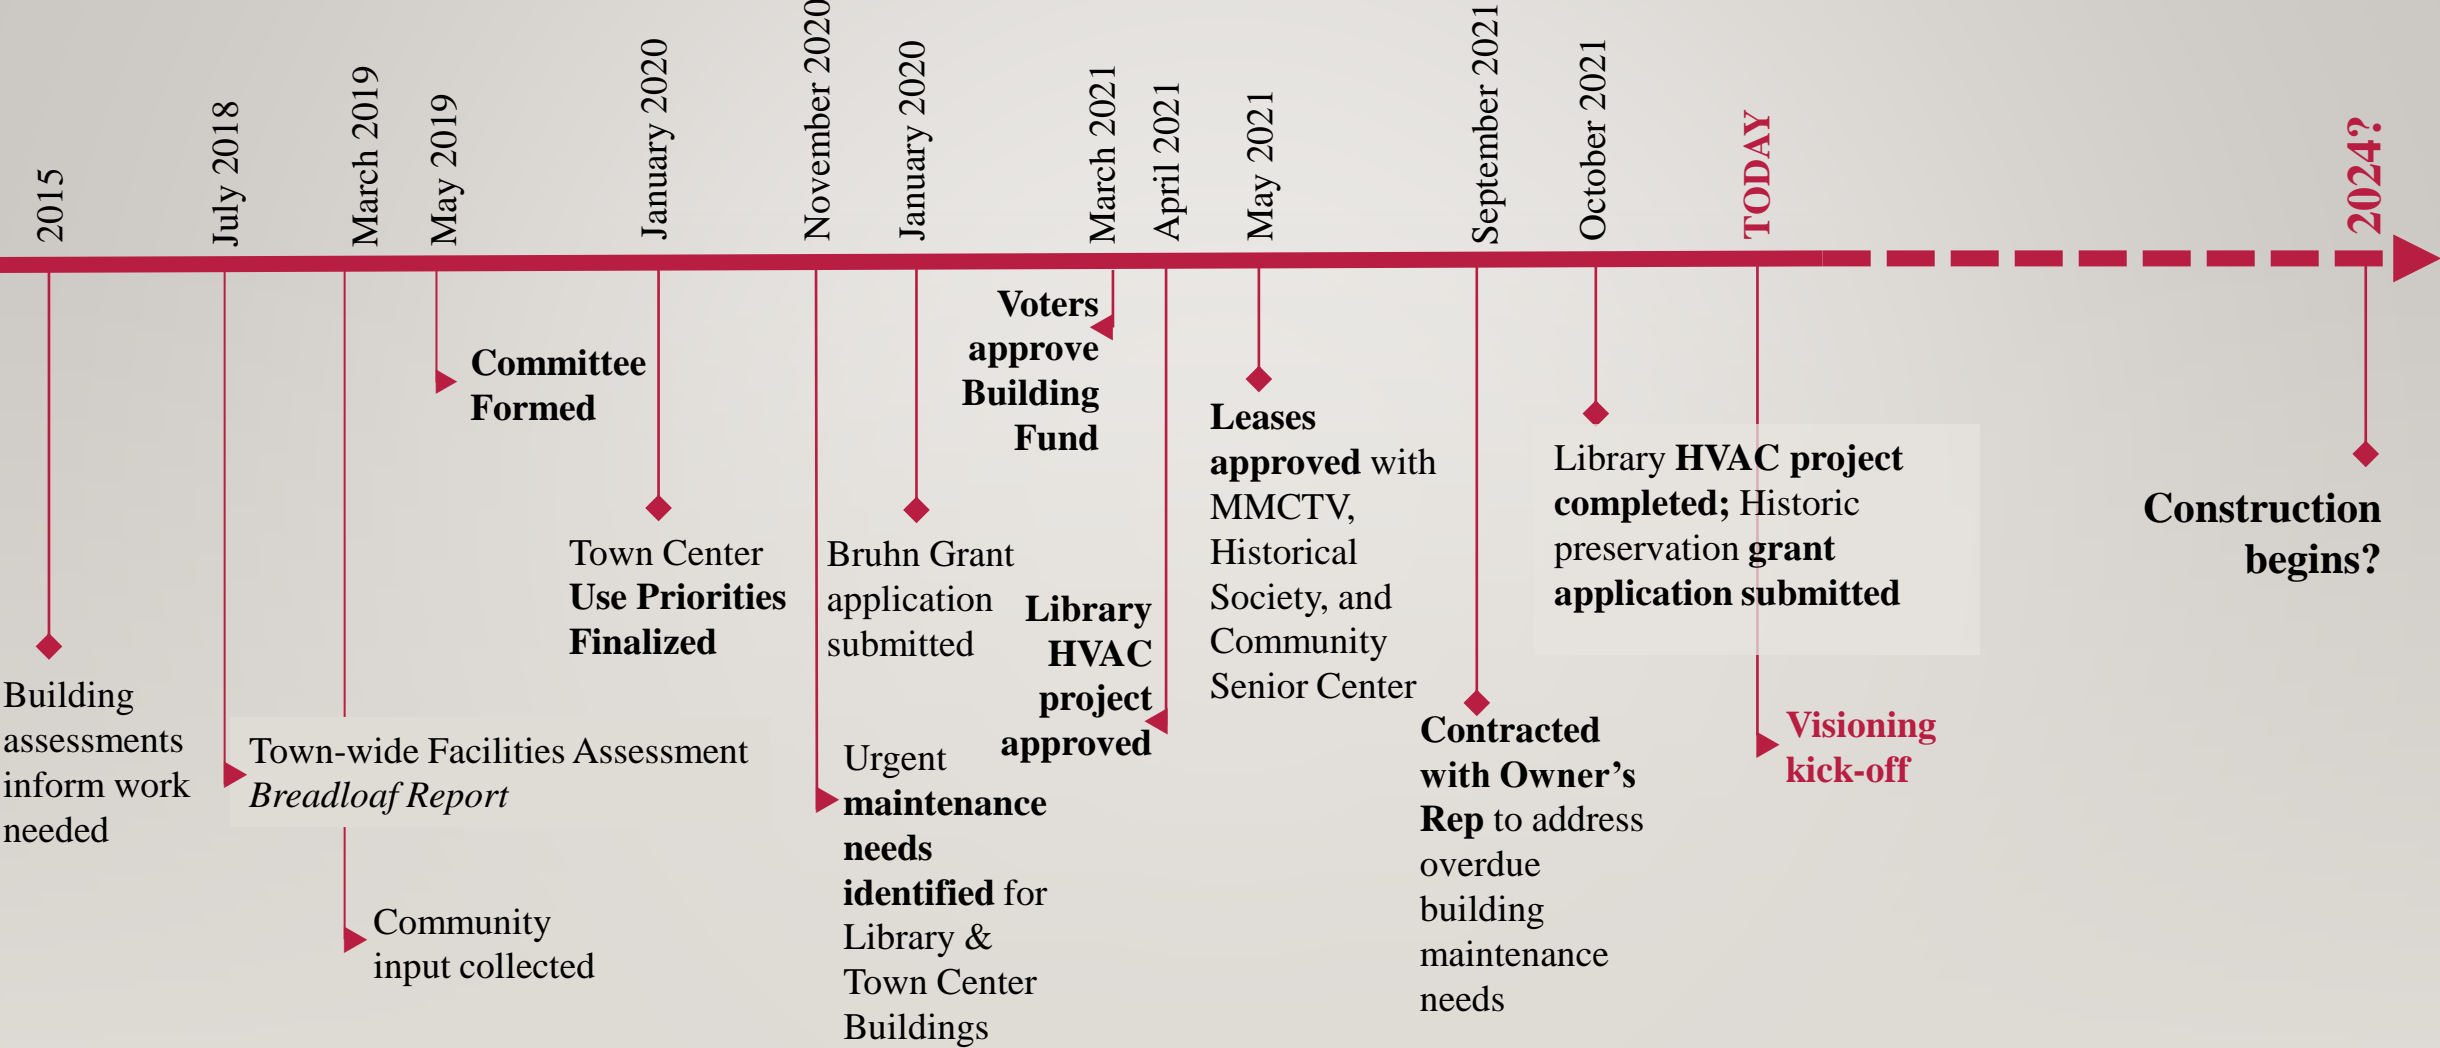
2015

Building assessments inform work needed

July 2018

Town-wide Facilities Assessment *Breadloaf Report*

March 2019

Community input collected

May 2019

**Committee Formed**

January 2020

Town Center **Use Priorities Finalized**

November 2020

Urgent **maintenance needs identified** for Library & Town Center Buildings

January 2020

Bruhn Grant application submitted

March 2021

**Voters approve Building Fund**

April 2021

**Library HVAC project approved**

May 2021

**Leases approved** with MMCTV, Historical Society, and Community Senior Center

September 2021

**Contracted with Owner's Rep** to address overdue building maintenance needs

October 2021

Library **HVAC project completed;** Historic preservation **grant application submitted**

TODAY

**Visioning kick-off**

2024?

**Construction begins?**